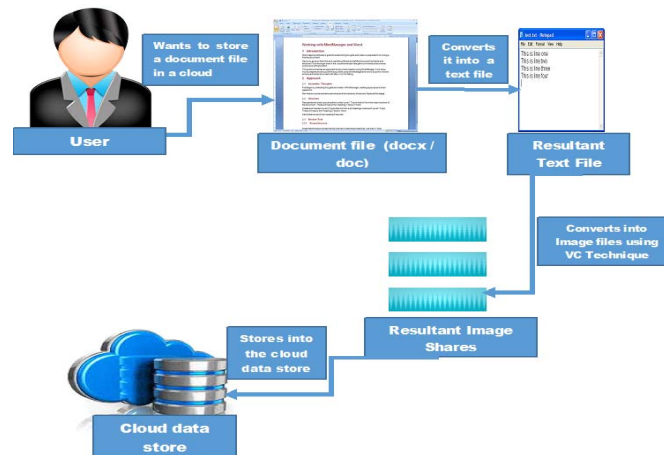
Wants to store a document file in a cloud

User

Document file (docx / doc)

Converts it into a text file

text.txt - Notepad
File Edit Format View Help
This is line one
This is line two
This is line three
This is line four

Resultant Text File

Converts into Image files using VC Technique

Resultant Image Shares

Stores into the cloud data store

Cloud data store